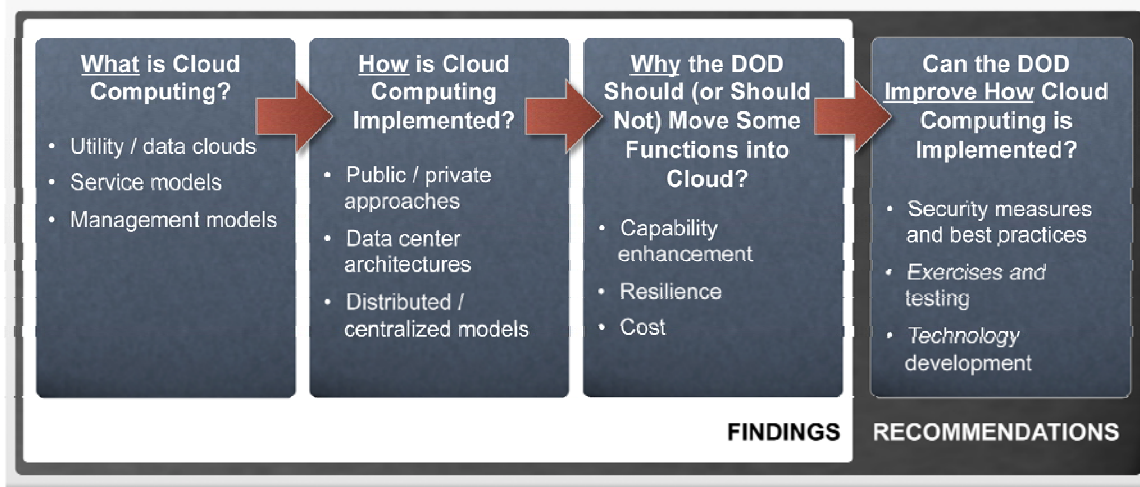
What is Cloud Computing?

- Utility / data clouds
- Service models
- Management models

How is Cloud Computing Implemented?

- Public / private approaches
- Data center architectures
- Distributed / centralized models

Why the DOD Should (or Should Not) Move Some Functions into Cloud?

- Capability enhancement
- Resilience
- Cost

Can the DOD Improve How Cloud Computing is Implemented?

- Security measures and best practices
- *Exercises and* testing
- *Technology* development

FINDINGS

RECOMMENDATIONS